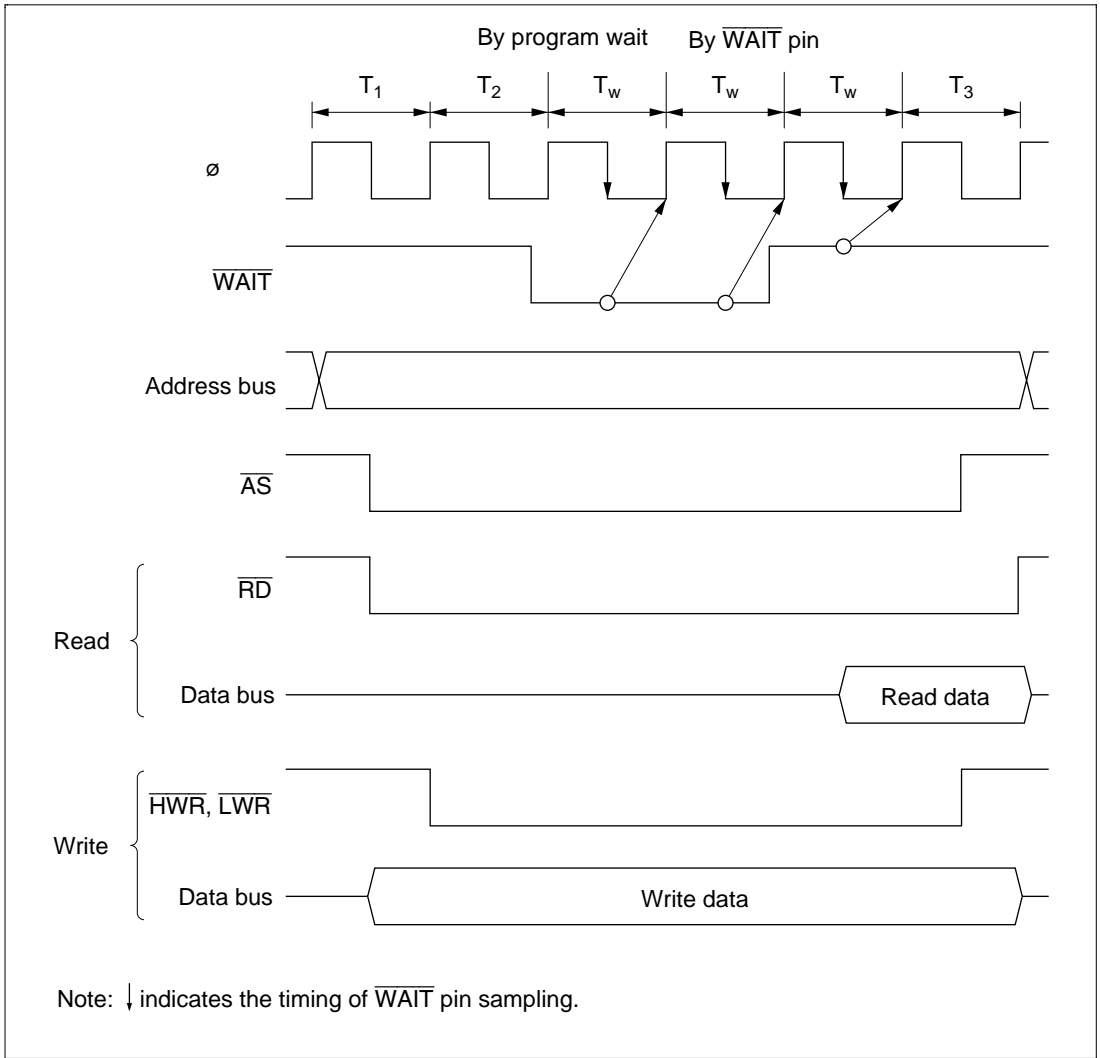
By program wait By $\overline{\text{WAIT}}$ pin

$T_1$ $T_2$ $T_w$ $T_w$ $T_w$ $T_3$

ø

$\overline{\text{WAIT}}$

Address bus

$\overline{\text{AS}}$

Read

$\overline{\text{RD}}$

Data bus

Read data

Write

$\overline{\text{HWR}}$, $\overline{\text{LWR}}$

Data bus

Write data

Note: ↓ indicates the timing of $\overline{\text{WAIT}}$ pin sampling.